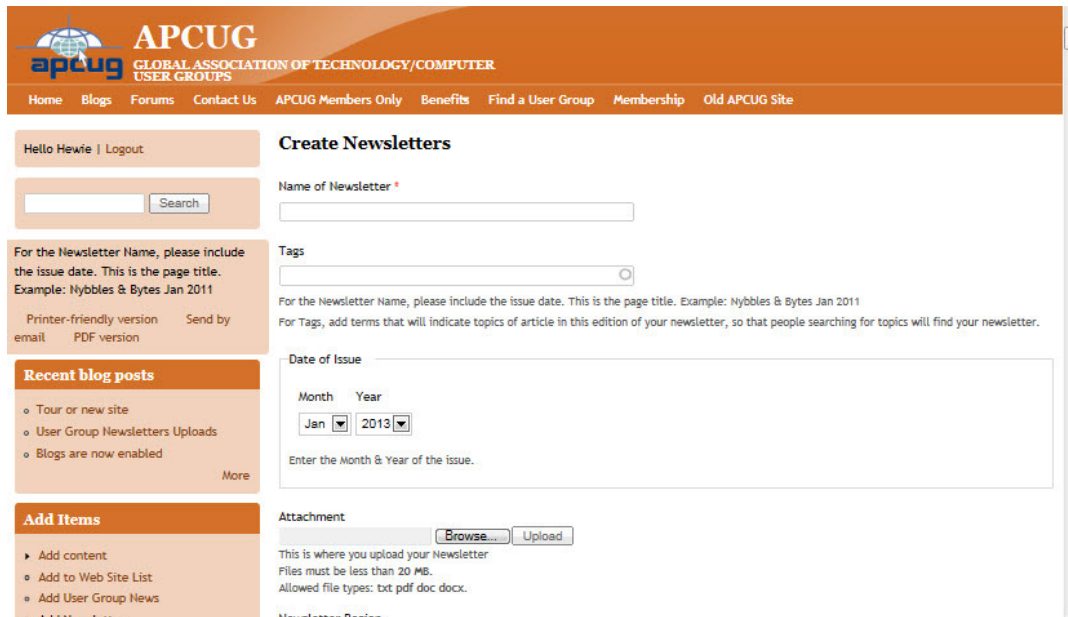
apcug

APCUG

GLOBAL ASSOCIATION OF TECHNOLOGY/COMPUTER USER GROUPS

Home Blogs Forums Contact Us APCUG Members Only Benefits Find a User Group Membership Old APCUG Site

Hello Hewie | Logout

Search

For the Newsletter Name, please include the issue date. This is the page title. Example: Nybbles & Bytes Jan 2011

Printer-friendly version Send by email PDF version

Recent blog posts

- Tour or new site
- User Group Newsletters Uploads
- Blogs are now enabled

More

Add Items

- Add content
- Add to Web Site List
- Add User Group News
- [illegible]

Create Newsletters

Name of Newsletter *

Tags

For the Newsletter Name, please include the issue date. This is the page title. Example: Nybbles & Bytes Jan 2011

For Tags, add terms that will indicate topics of article in this edition of your newsletter, so that people searching for topics will find your newsletter.

Date of Issue

Month Year

Jan 2013

Enter the Month & Year of the issue.

Attachment

Browse... Upload

This is where you upload your Newsletter

Files must be less than 20 MB.

Allowed file types: txt pdf doc docx.

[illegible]